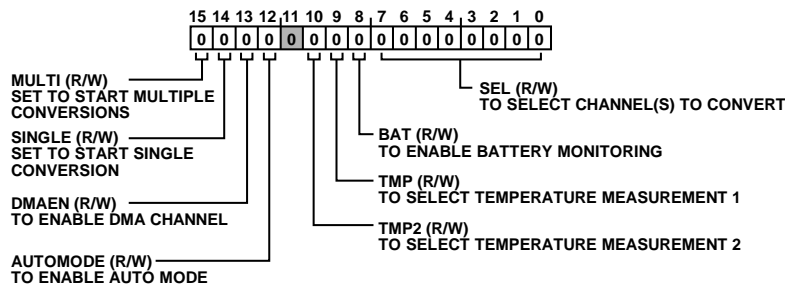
15 14 13 12 11 10 9 8 7 6 5 4 3 2 1 0

| 0 | 0 | 0 | 0 | 0 | 0 | 0 | 0 | 0 | 0 | 0 | 0 | 0 | 0 | 0 | 0 |
|---|---|---|---|---|---|---|---|---|---|---|---|---|---|---|---|

MULTI (R/W)
SET TO START MULTIPLE CONVERSIONS

SINGLE (R/W)
SET TO START SINGLE CONVERSION

DMAEN (R/W)
TO ENABLE DMA CHANNEL

AUTOMODE (R/W)
TO ENABLE AUTO MODE

SEL (R/W)
TO SELECT CHANNEL(S) TO CONVERT

BAT (R/W)
TO ENABLE BATTERY MONITORING

TMP (R/W)
TO SELECT TEMPERATURE MEASUREMENT 1

TMP2 (R/W)
TO SELECT TEMPERATURE MEASUREMENT 2